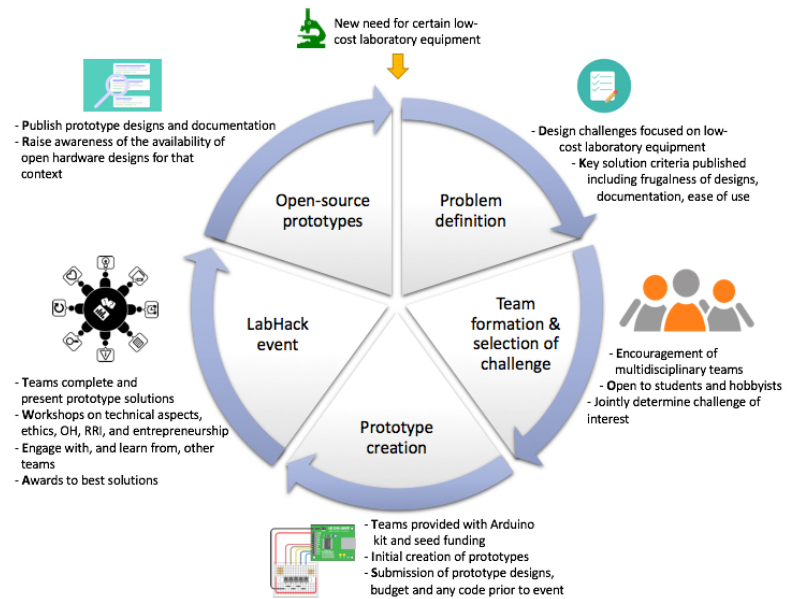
New need for certain low-cost laboratory equipment

- Design challenges focused on low-cost laboratory equipment
- Key solution criteria published including frugalness of designs, documentation, ease of use

Problem definition

Team formation & selection of challenge

- Encouragement of multidisciplinary teams
- Open to students and hobbyists
- Jointly determine challenge of interest

Prototype creation

- Teams provided with Arduino kit and seed funding
- Initial creation of prototypes
- Submission of prototype designs, budget and any code prior to event

LabHack event

- Teams complete and present prototype solutions
- Workshops on technical aspects, ethics, OH, RRI, and entrepreneurship
- Engage with, and learn from, other teams
- Awards to best solutions

Open-source prototypes

- Publish prototype designs and documentation
- Raise awareness of the availability of open hardware designs for that context